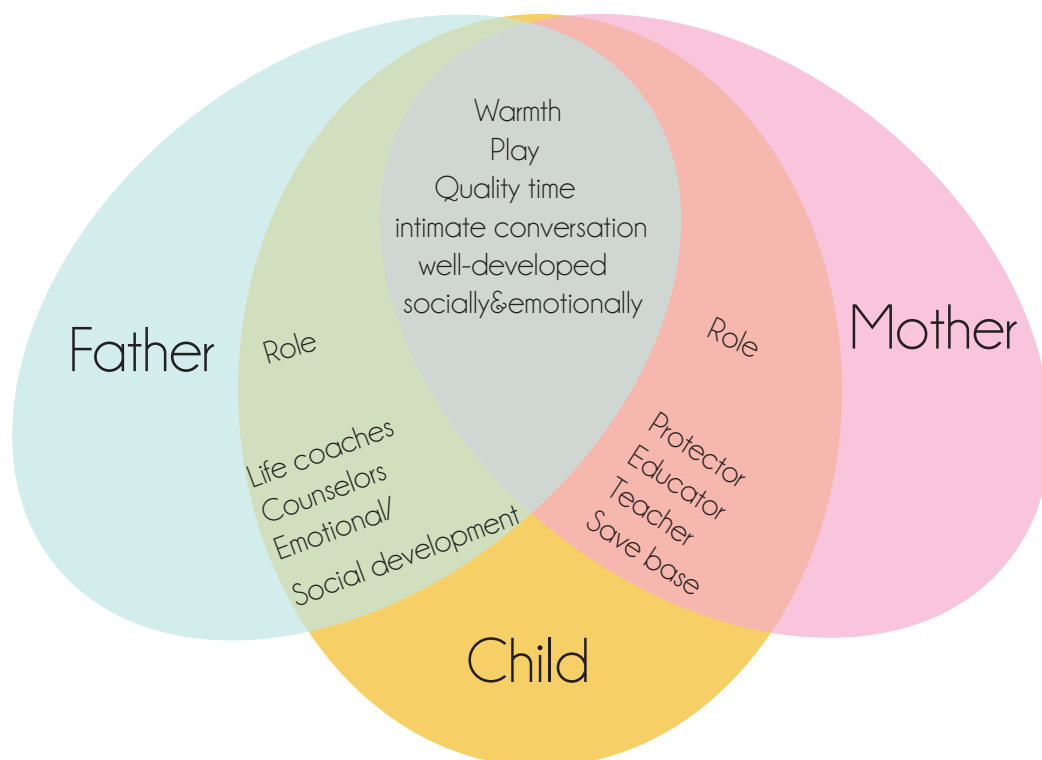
Warmth
Play
Quality time
intimate conversation
well-developed
socially&emotionally

Father

Role

Life coaches
Counselors
Emotional/
Social development

Mother

Role

Protector
Educator
Teacher
Save base

Child